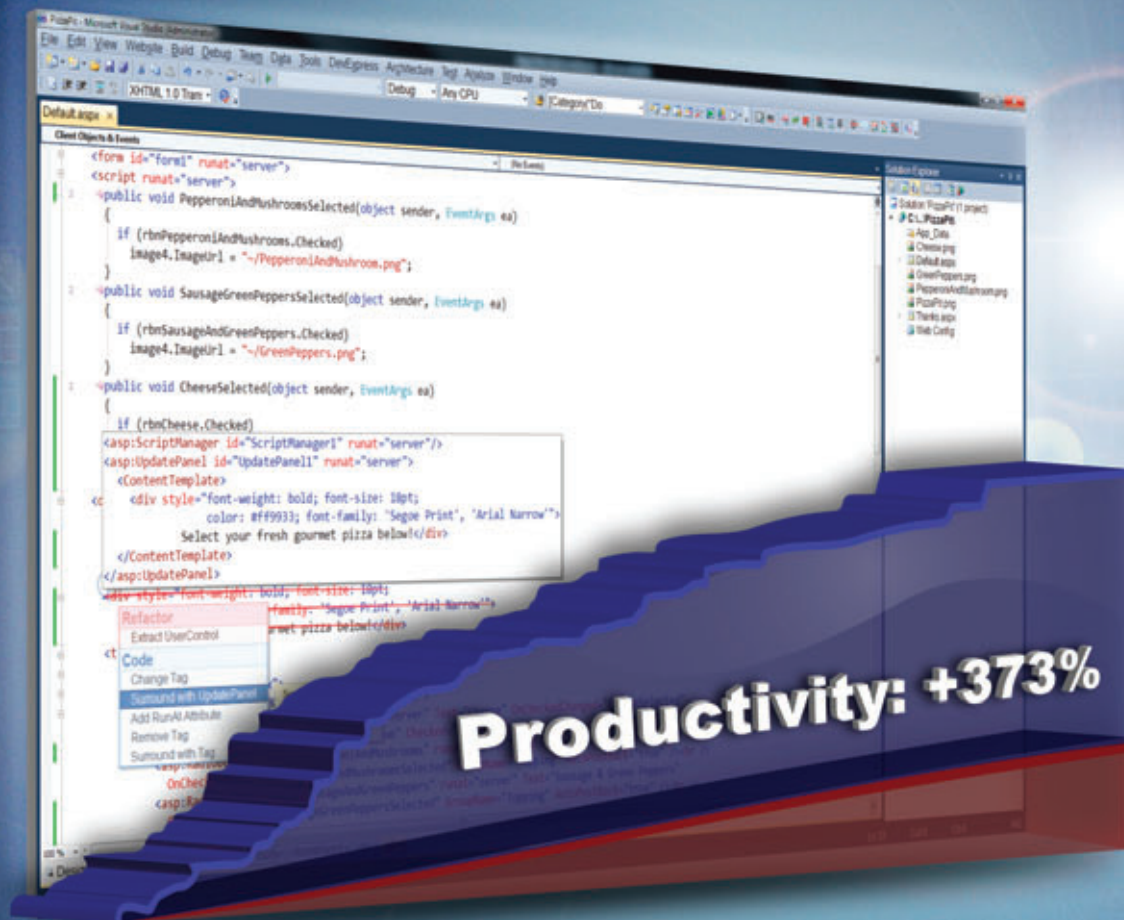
PizzaPic - Microsoft Visual Studio (Administrator)

File Edit View Website Build Debug Team Data Tools DevExpress Architecture Test Analyze Window Help

XHTML 1.0 Trans Debug Any CPU Category"Do

Default.aspx ×

Client Objects & Events

(No Events)

<form id="form1" runat="server">
<script runat="server">
public void PepperoniAndMushroomsSelected(object sender, EventArgs ea)
{
if (rbnPepperoniAndMushrooms.Checked)
image4.ImageUrl = "~/PepperoniAndMushroom.png";
}
public void SausageGreenPeppersSelected(object sender, EventArgs ea)
{
if (rbnSausageAndGreenPeppers.Checked)
image4.ImageUrl = "~/GreenPeppers.png";
}
public void CheeseSelected(object sender, EventArgs ea)
{
if (rbnCheese.Checked)

<asp:ScriptManager id="ScriptManager1" runat="server"/>
<asp:UpdatePanel id="UpdatePanel1" runat="server">
<ContentTemplate>
<div style="font-weight: bold; font-size: 18pt;
color: #ff9933; font-family: 'Segoe Print', 'Arial Narrow'">
Select your fresh gourmet pizza below!</div>
</ContentTemplate>
</asp:UpdatePanel>

<div style="font-weight: bold; font-size: 18pt;
font-family: 'Segoe Print', 'Arial Narrow'">
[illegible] gourmet pizza below!</div>

Refactor
Extract UserControl
Code
Change Tag
Surround with UpdatePanel
Add RunAt Attribute
Remove Tag
Surround with Tag

Solution Explorer
Solution 'PizzaPic' (1 project)
C:\...\PizzaPic\
App_Data
Cheese.png
Default.aspx
GreenPeppers.png
PepperoniAndMushroom.png
PizzaPic.png
Thanks.aspx
Web.Config

100 %

Productivity: +373%